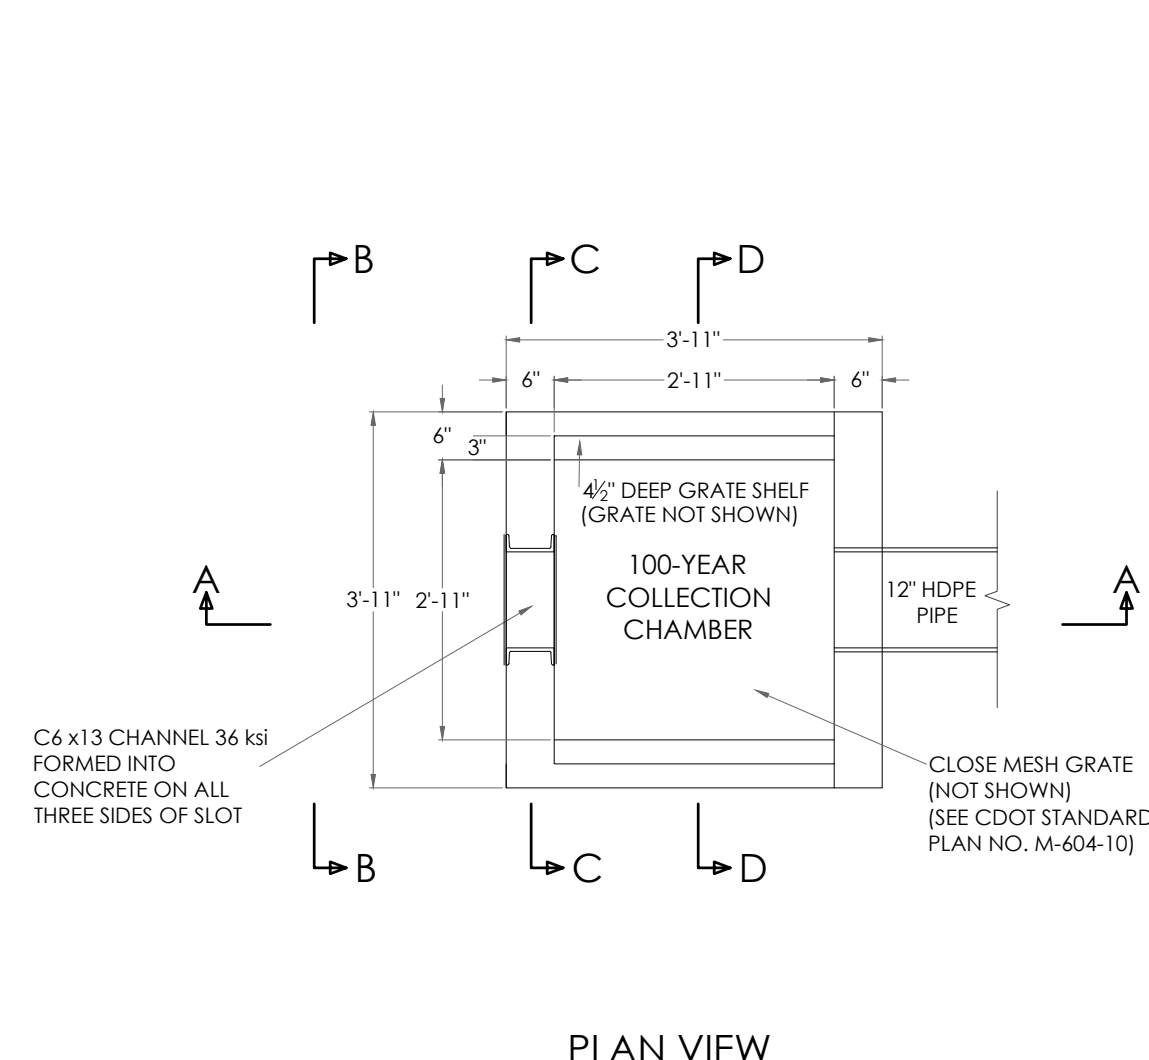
B C D

3'-11"

6" 2'-11" 6"

6"

3"

$4\frac{1}{2}$" DEEP GRATE SHELF (GRATE NOT SHOWN)

A

3'-11" 2'-11"

100-YEAR COLLECTION CHAMBER

12" HDPE PIPE

A

C6 x13 CHANNEL 36 ksi FORMED INTO CONCRETE ON ALL THREE SIDES OF SLOT

CLOSE MESH GRATE (NOT SHOWN) (SEE CDOT STANDARD PLAN NO. M-604-10)

B C D

PLAN VIEW